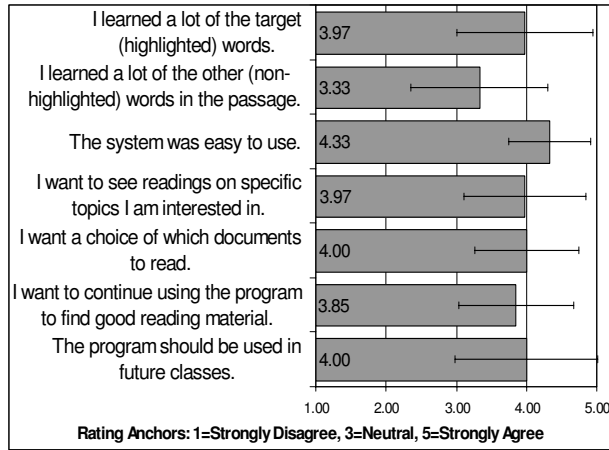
I learned a lot of the target (highlighted) words.
3.97
I learned a lot of the other (non-highlighted) words in the passage.
3.33
The system was easy to use.
4.33
I want to see readings on specific topics I am interested in.
3.97
I want a choice of which documents to read.
4.00
I want to continue using the program to find good reading material.
3.85
The program should be used in future classes.
4.00

1.00 2.00 3.00 4.00 5.00

Rating Anchors: 1=Strongly Disagree, 3=Neutral, 5=Strongly Agree